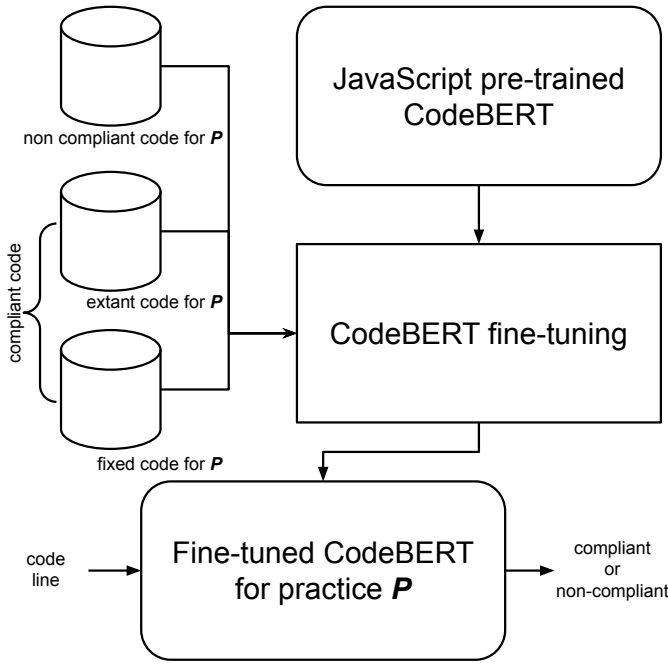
non compliant code for ***P***

compliant code

extant code for ***P***

fixed code for ***P***

JavaScript pre-trained CodeBERT

CodeBERT fine-tuning

code line

Fine-tuned CodeBERT for practice ***P***

compliant or non-compliant